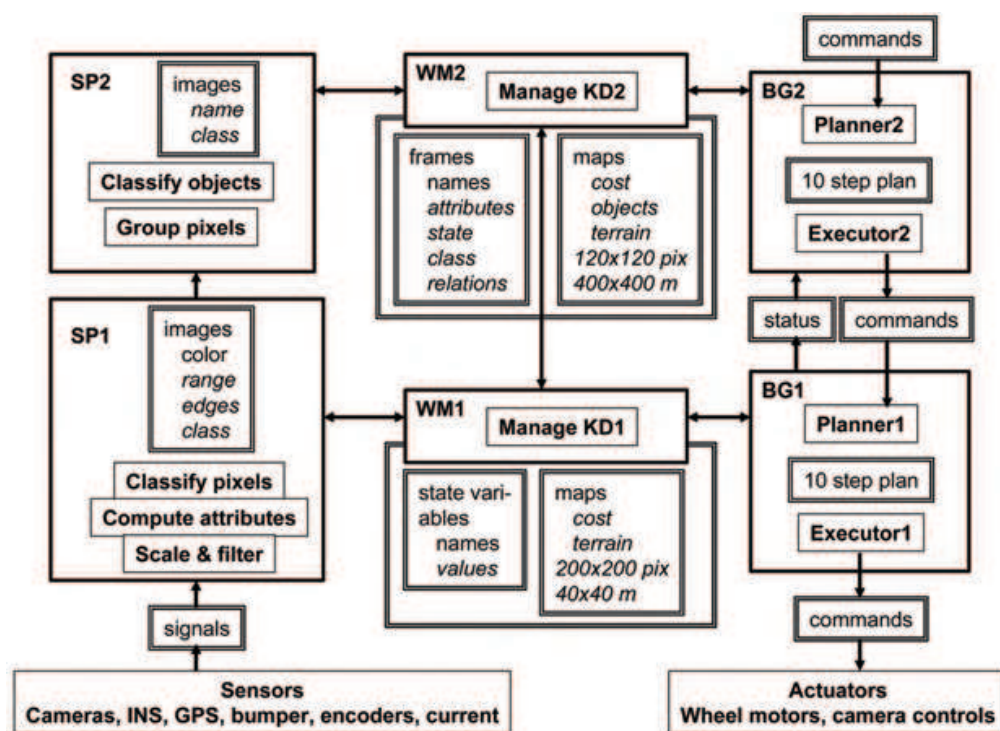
SP2
images
name
class
Classify objects
Group pixels

WM2
Manage KD2
frames
names
attributes
state
class
relations
maps
cost
objects
terrain
120x120 pix
400x400 m

commands
BG2
Planner2
10 step plan
Executor2

status
commands

SP1
images
color
range
edges
class
Classify pixels
Compute attributes
Scale & filter

WM1
Manage KD1
state variables
names
values
maps
cost
terrain
200x200 pix
40x40 m

BG1
Planner1
10 step plan
Executor1

signals
commands

Sensors
Cameras, INS, GPS, bumper, encoders, current

Actuators
Wheel motors, camera controls